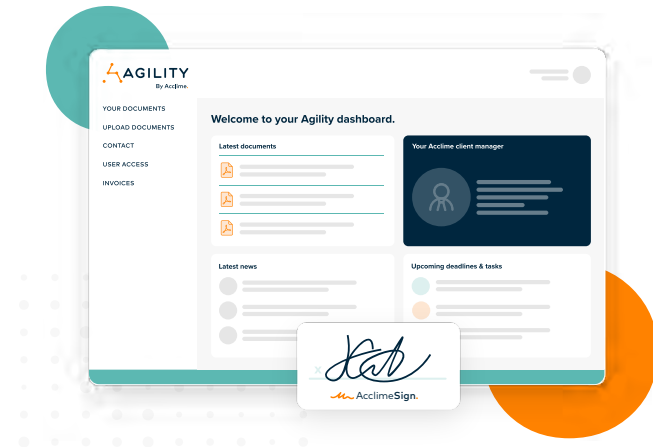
AGILITY
By Acclime.

YOUR DOCUMENTS
UPLOAD DOCUMENTS
CONTACT
USER ACCESS
INVOICES

Welcome to your Agility dashboard.

Latest documents

Your Acclime client manager

Latest news

Upcoming deadlines & tasks

x

AcclimeSign.